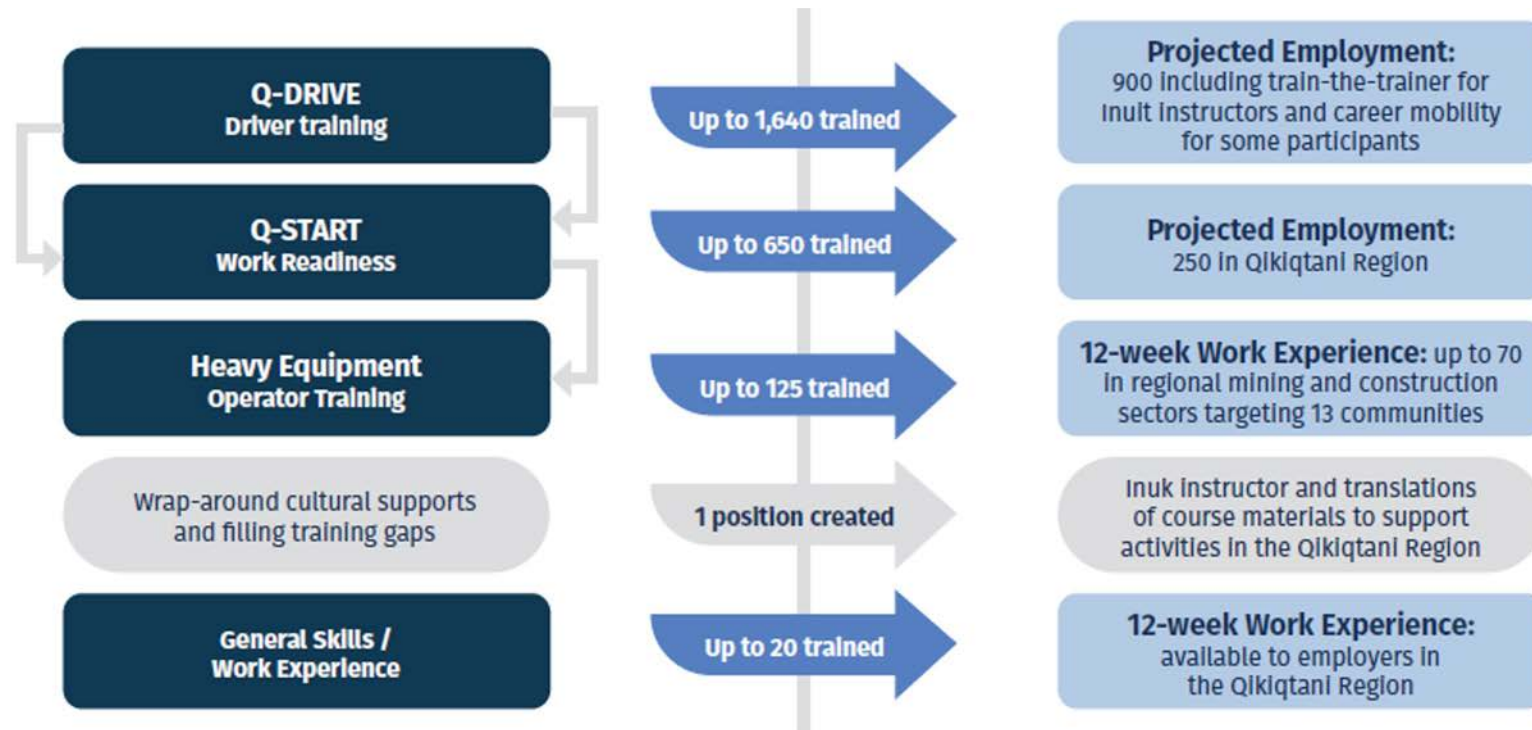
Q-DRIVE
Driver training

Up to 1,640 trained

Projected Employment:
900 including train-the-trainer for Inuit instructors and career mobility for some participants

Q-START
Work Readiness

Up to 650 trained

Projected Employment:
250 in Qikiqtani Region

Heavy Equipment
Operator Training

Up to 125 trained

12-week Work Experience: up to 70 in regional mining and construction sectors targeting 13 communities

Wrap-around cultural supports and filling training gaps

1 position created

Inuk instructor and translations of course materials to support activities in the Qikiqtani Region

General Skills / Work Experience

Up to 20 trained

12-week Work Experience:
available to employers in the Qikiqtani Region